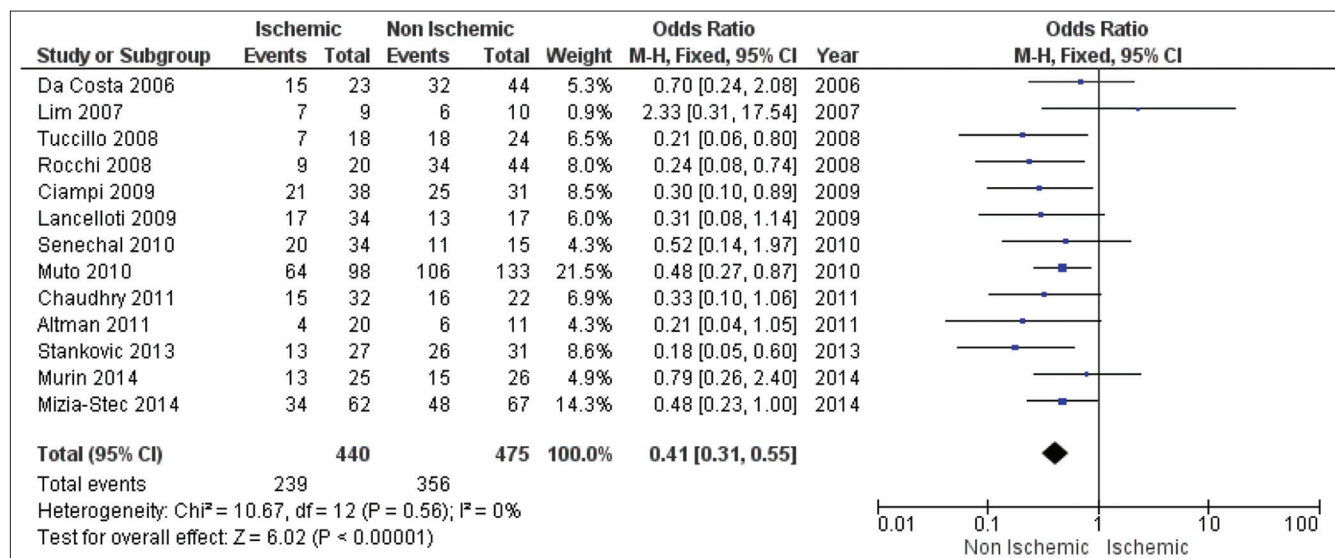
| Study or Subgroup | Ischemic Events | Ischemic Total | Non Ischemic Events | Non Ischemic Total | Weight | Odds Ratio M-H, Fixed, 95% CI | Year |
|---|---|---|---|---|---|---|---|
| Da Costa 2006 | 15 | 23 | 32 | 44 | 5.3% | 0.70 [0.24, 2.08] | 2006 |
| Lim 2007 | 7 | 9 | 6 | 10 | 0.9% | 2.33 [0.31, 17.54] | 2007 |
| Tuccillo 2008 | 7 | 18 | 18 | 24 | 6.5% | 0.21 [0.06, 0.80] | 2008 |
| Rocchi 2008 | 9 | 20 | 34 | 44 | 8.0% | 0.24 [0.08, 0.74] | 2008 |
| Ciampi 2009 | 21 | 38 | 25 | 31 | 8.5% | 0.30 [0.10, 0.89] | 2009 |
| Lancelloti 2009 | 17 | 34 | 13 | 17 | 6.0% | 0.31 [0.08, 1.14] | 2009 |
| Senechal 2010 | 20 | 34 | 11 | 15 | 4.3% | 0.52 [0.14, 1.97] | 2010 |
| Muto 2010 | 64 | 98 | 106 | 133 | 21.5% | 0.48 [0.27, 0.87] | 2010 |
| Chaudhry 2011 | 15 | 32 | 16 | 22 | 6.9% | 0.33 [0.10, 1.06] | 2011 |
| Altman 2011 | 4 | 20 | 6 | 11 | 4.3% | 0.21 [0.04, 1.05] | 2011 |
| Stankovic 2013 | 13 | 27 | 26 | 31 | 8.6% | 0.18 [0.05, 0.60] | 2013 |
| Murin 2014 | 13 | 25 | 15 | 26 | 4.9% | 0.79 [0.26, 2.40] | 2014 |
| Mizia-Stec 2014 | 34 | 62 | 48 | 67 | 14.3% | 0.48 [0.23, 1.00] | 2014 |
| **Total (95% CI)** | | **440** | | **475** | **100.0%** | **0.41 [0.31, 0.55]** | |
| Total events | 239 | | 356 | | | | |

Heterogeneity: Chi² = 10.67, df = 12 (P = 0.56); I² = 0%
Test for overall effect: Z = 6.02 (P < 0.00001)

Odds Ratio
M-H, Fixed, 95% CI
0.01 0.1 1 10 100
Non Ischemic Ischemic